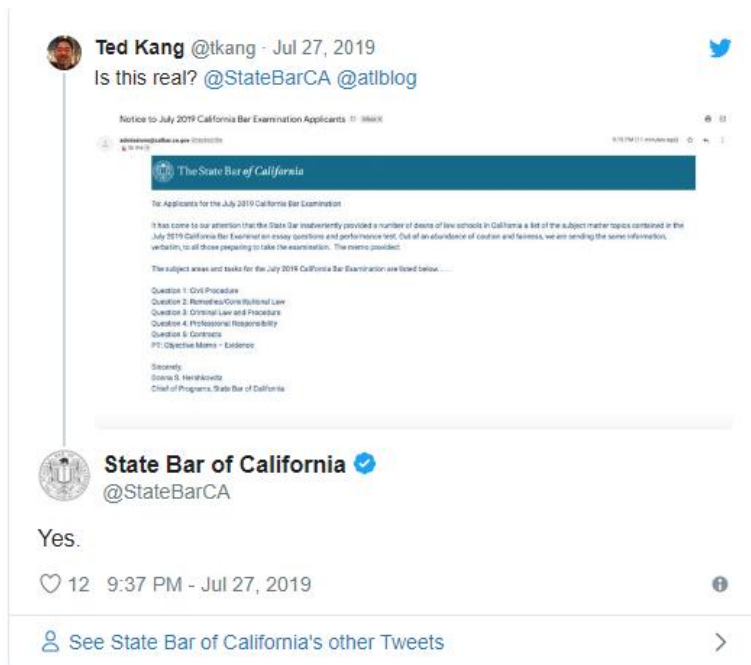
Ted Kang @tkang · Jul 27, 2019
Is this real? @StateBarCA @atlblog

Notice to July 2019 California Bar Examination Applicants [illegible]

admissions@calbar.ca.gov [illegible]
to me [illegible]

9:16 PM (11 minutes ago) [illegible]

The State Bar of California

To: Applicants for the July 2019 California Bar Examination

It has come to our attention that the State Bar inadvertently provided a number of deans of law schools in California a list of the subject matter topics contained in the July 2019 California Bar Examination essay questions and performance test. Out of an abundance of caution and fairness, we are sending the same information, verbatim, to all those preparing to take the examination. The memo provided:

The subject areas and tasks for the July 2019 California Bar Examination are listed below……

Question 1: Civil Procedure
Question 2: Remedies/Constitutional Law
Question 3: Criminal Law and Procedure
Question 4: Professional Responsibility
Question 5: Contracts
PT: Objective Memo – Evidence

Sincerely,
Donna S. Hershkowitz
Chief of Programs, State Bar of California

State Bar of California
@StateBarCA

Yes.

12 9:37 PM - Jul 27, 2019

See State Bar of California's other Tweets